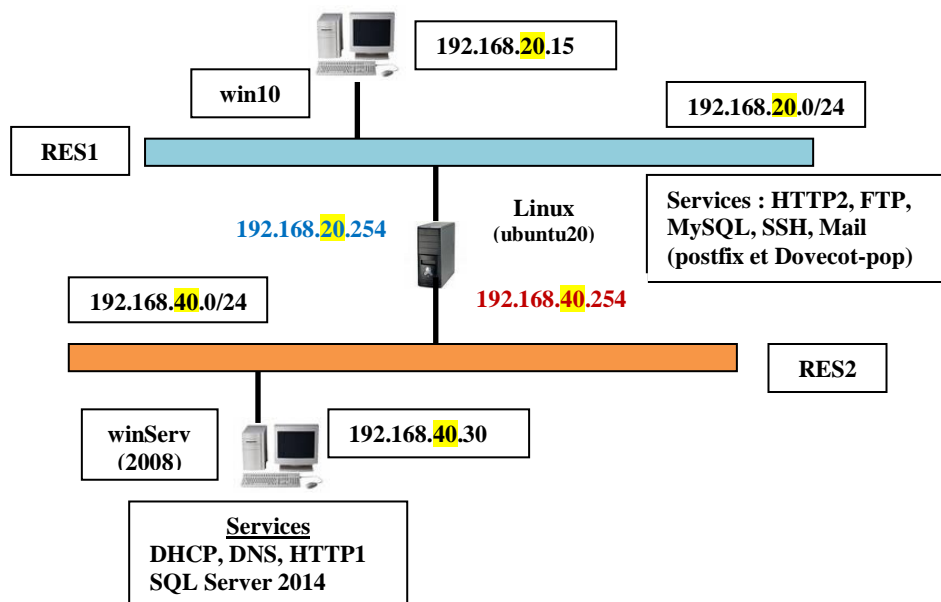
192.168.20.15

win10

192.168.20.0/24

RES1

Services : HTTP2, FTP, MySQL, SSH, Mail (postfix et Dovecot-pop)

Linux (ubuntu20)

192.168.20.254

192.168.40.0/24

192.168.40.254

RES2

winServ (2008)

192.168.40.30

Services
DHCP, DNS, HTTP1
SQL Server 2014